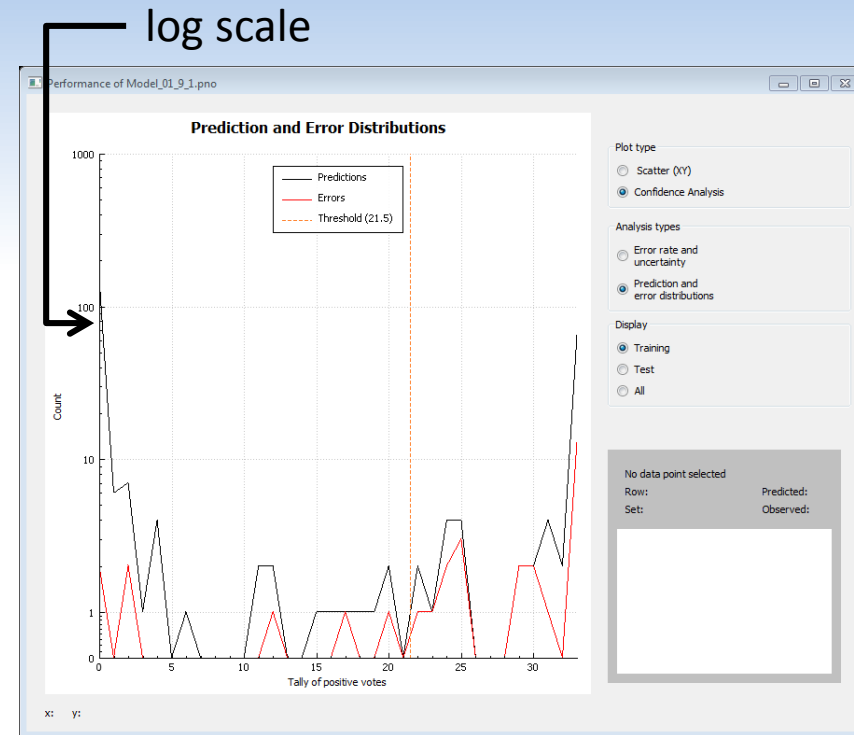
log scale

Performance of Model_01_9_1.pno

Prediction and Error Distributions

Predictions
Errors
Threshold (21.5)

1000
100
10
1
0

Count

0 5 10 15 20 25 30

Tally of positive votes

Plot type
Scatter (XY)
Confidence Analysis

Analysis types
Error rate and uncertainty
Prediction and error distributions

Display
Training
Test
All

No data point selected
Row:
Set:
Predicted:
Observed:

x: y: